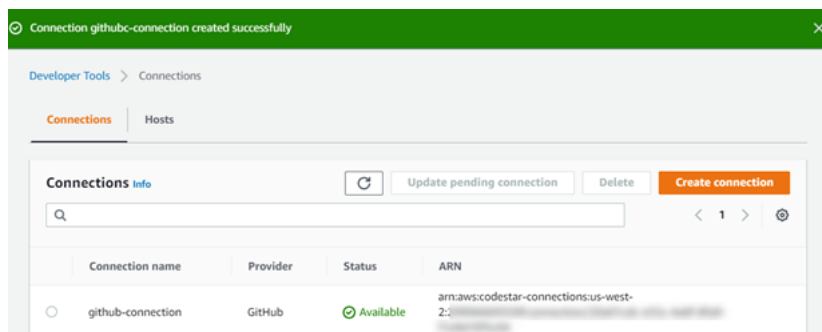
Connection githubc-connection created successfully

Developer Tools > Connections

Connections | Hosts

Connections Info

Update pending connection | Delete | Create connection

< 1 >

| Connection name | Provider | Status | ARN |
|---|---|---|---|
| github-connection | GitHub | Available | arn:aws:codestar-connections:us-west-2:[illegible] |